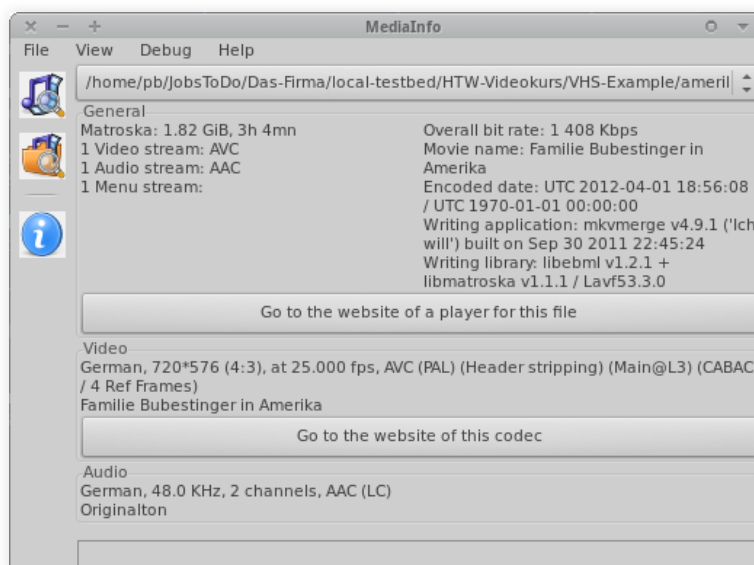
MediaInfo

File View Debug Help

/home/pb/JobsToDo/Das-Firma/local-testbed/HTW-Videokurs/VHS-Example/ameril

General
Matroska: 1.82 GiB, 3h 4mn
1 Video stream: AVC
1 Audio stream: AAC
1 Menu stream:

Overall bit rate: 1 408 Kbps
Movie name: Familie Bubestinger in Amerika
Encoded date: UTC 2012-04-01 18:56:08 / UTC 1970-01-01 00:00:00
Writing application: mkvmerge v4.9.1 ('Ich will') built on Sep 30 2011 22:45:24
Writing library: libebml v1.2.1 + libmatroska v1.1.1 / Lavf53.3.0

Go to the website of a player for this file

Video
German, 720*576 (4:3), at 25.000 fps, AVC (PAL) (Header stripping) (Main@L3) (CABAC / 4 Ref Frames)
Familie Bubestinger in Amerika

Go to the website of this codec

Audio
German, 48.0 KHz, 2 channels, AAC (LC)
Originalton